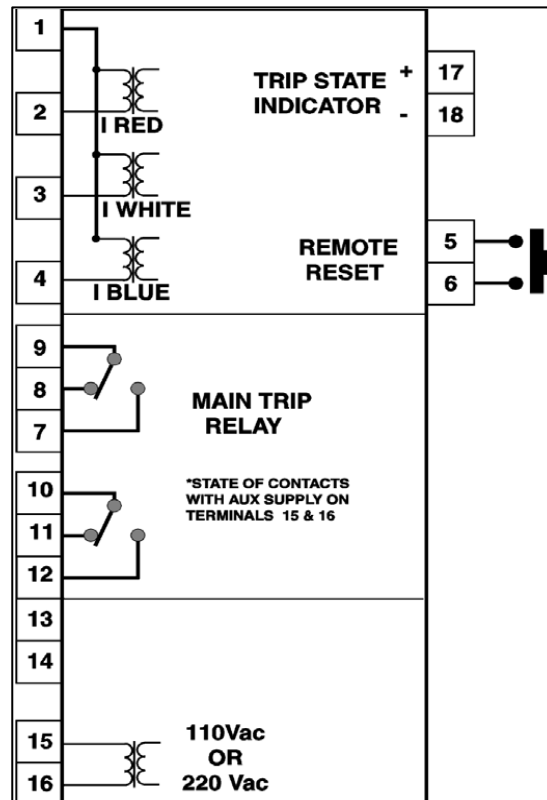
1

2

I RED

3

I WHITE

4

I BLUE

TRIP STATE +
INDICATOR -

17

18

REMOTE
RESET

5

6

9

8

7

MAIN TRIP
RELAY

10

11

12

*STATE OF CONTACTS
WITH AUX SUPPLY ON
TERMINALS 15 & 16

13

14

15

16

110Vac
OR
220 Vac